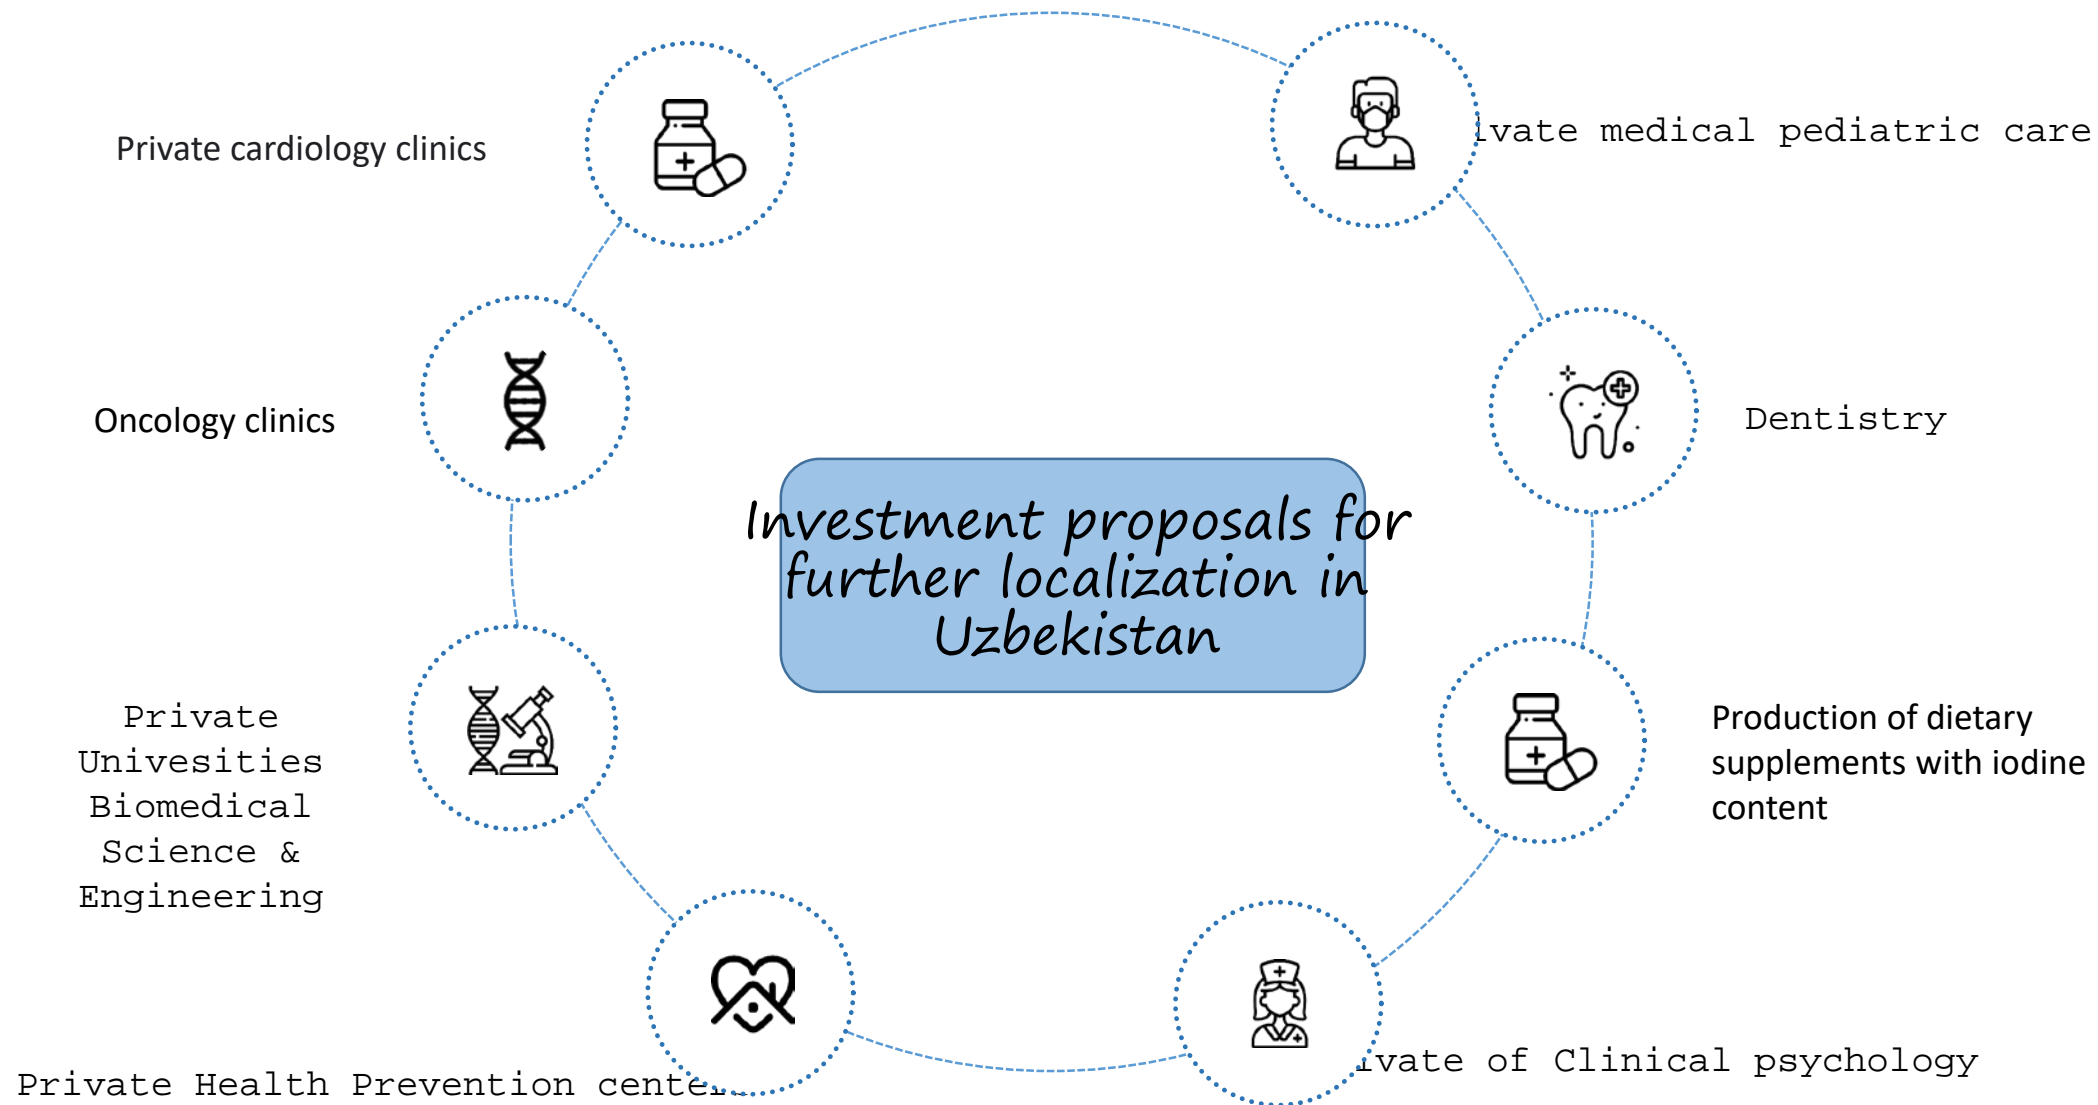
Private cardiology clinics

ivate medical pediatric care

Oncology clinics

Dentistry

Investment proposals for further localization in Uzbekistan

Private Univesities Biomedical Science & Engineering

Production of dietary supplements with iodine content

Private Health Prevention cente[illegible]

ivate of Clinical psychology